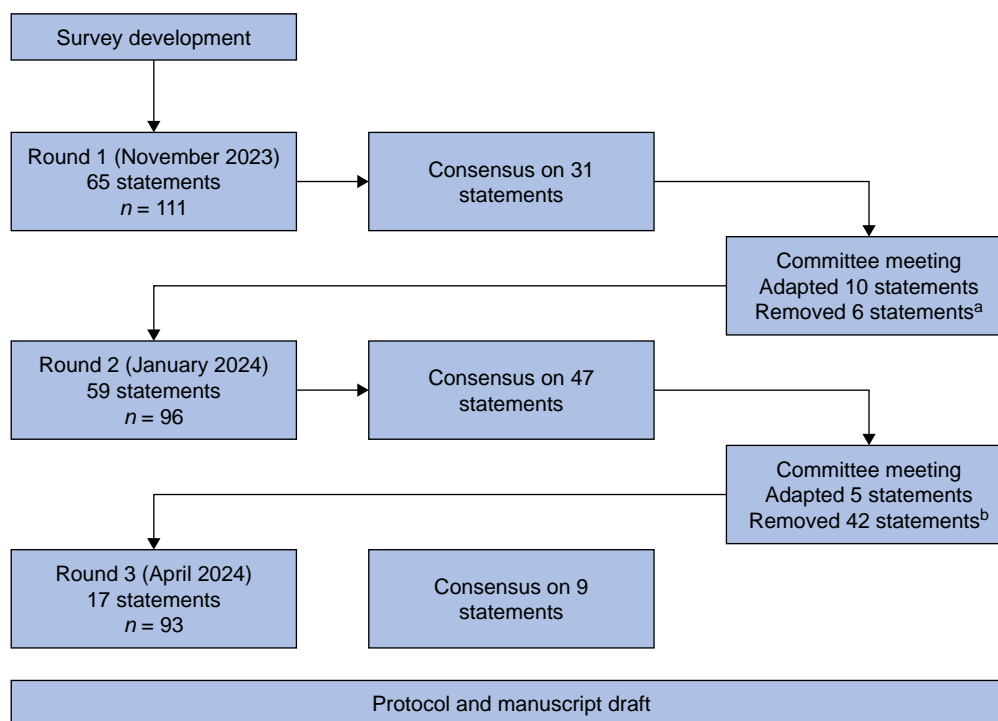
Survey development

Round 1 (November 2023)
65 statements
$n = 111$

Consensus on 31 statements

Committee meeting
Adapted 10 statements
Removed 6 statements$^{a}$

Round 2 (January 2024)
59 statements
$n = 96$

Consensus on 47 statements

Committee meeting
Adapted 5 statements
Removed 42 statements$^{b}$

Round 3 (April 2024)
17 statements
$n = 93$

Consensus on 9 statements

Protocol and manuscript draft